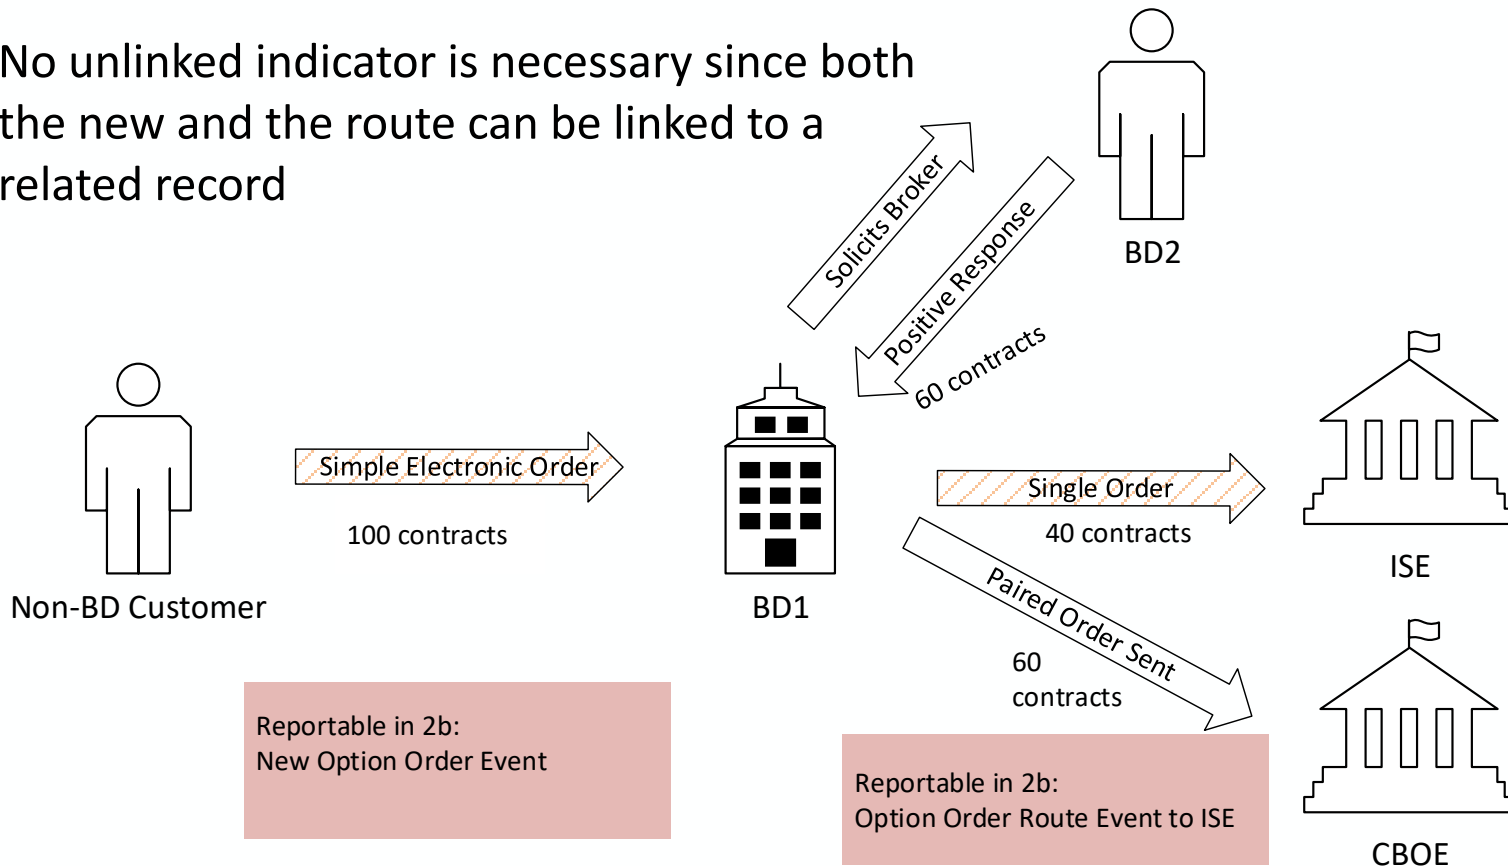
No unlinked indicator is necessary since both the new and the route can be linked to a related record

BD2

Solicits Broker

Positive Response

60 contracts

Non-BD Customer

Simple Electronic Order

100 contracts

BD1

Single Order

40 contracts

ISE

Paired Order Sent

60 contracts

CBOE

Reportable in 2b:
New Option Order Event

Reportable in 2b:
Option Order Route Event to ISE